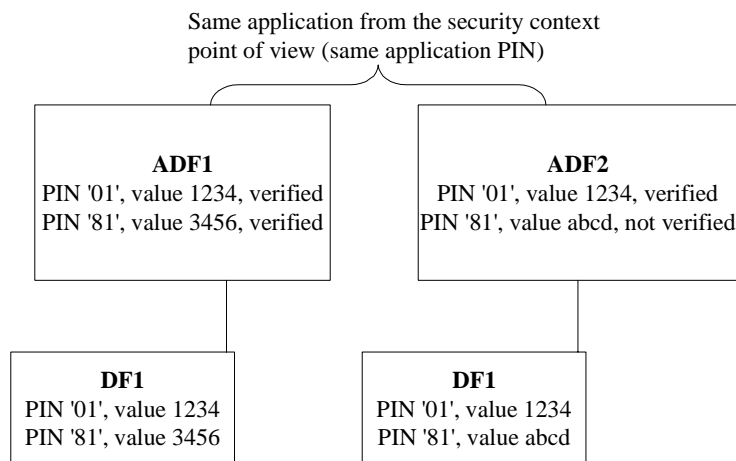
Same application from the security context point of view (same application PIN)

ADF1
PIN '01', value 1234, verified
PIN '81', value 3456, verified

ADF2
PIN '01', value 1234, verified
PIN '81', value abcd, not verified

DF1
PIN '01', value 1234
PIN '81', value 3456

DF1
PIN '01', value 1234
PIN '81', value abcd